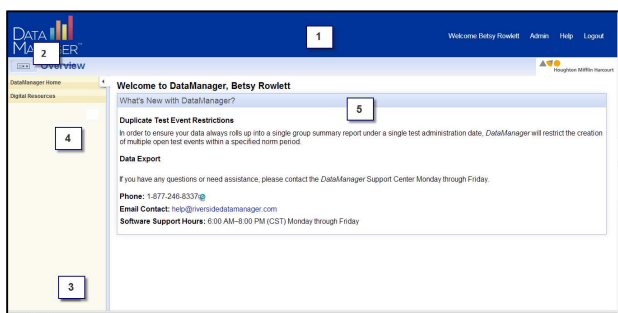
DATA MANAGER

1

Welcome Betsy Rowlett Admin Help Logout

2

Overview

Houghton Mifflin Harcourt

DataManager Home

Digital Resources

4

3

Welcome to DataManager, Betsy Rowlett

What's New with DataManager?

5

Duplicate Test Event Restrictions

In order to ensure your data always rolls up into a single group summary report under a single test administration date, DataManager will restrict the creation of multiple open test events within a specified norm period.

Data Export

If you have any questions or need assistance, please contact the DataManager Support Center Monday through Friday.

Phone: 1-877-246-8337

Email Contact: help@riversidedatamanager.com

Software Support Hours: 6:00 AM–8:00 PM (CST) Monday through Friday